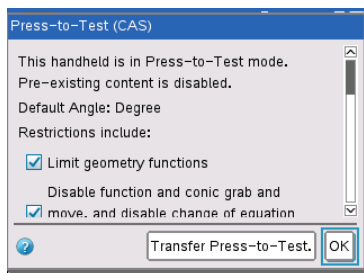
Press-to-Test (CAS)

This handheld is in Press-to-Test mode. Pre-existing content is disabled.

Default Angle: Degree

Restrictions include:

☑ Limit geometry functions

Disable function and conic grab and

☑ move, and disable change of equation

Transfer Press-to-Test. OK